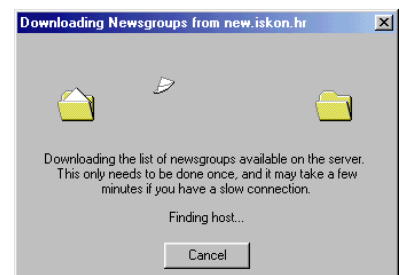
Downloading Newsgroups from new.iskon.hr

Downloading the list of newsgroups available on the server. This only needs to be done once, and it may take a few minutes if you have a slow connection.

Finding host...

Cancel